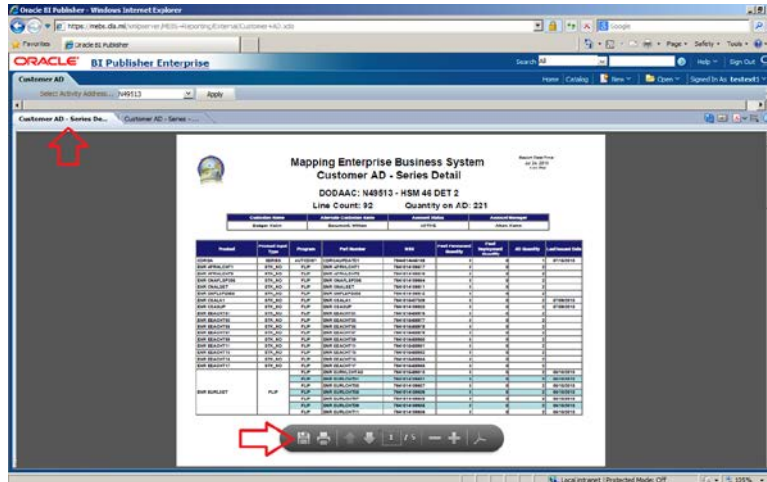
Oracle BI Publisher - Windows Internet Explorer

https://mebs.dla.mil/xmlpserver/MEBS-Reporting/External/Customer+AD.xdo

Google

Favorites | Oracle BI Publisher

Page ▾ Safety ▾ Tools ▾

ORACLE BI Publisher Enterprise

Search All | Help ▾ | Sign Out

Customer AD

Home | Catalog | New ▾ | Open ▾ | Signed In As testext1 ▾

Select Activity Address... N49513 | Apply

Customer AD - Series De... | Customer AD - Series - ...

Mapping Enterprise Business System
Customer AD - Series Detail

DODAAC: N49513 - HSM 46 DET 2

Line Count: 92 Quantity on AD: 221

| Custodian Name | Alternate Custodian Name | Account Status | Account Manager |
|---|---|---|---|
| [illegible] | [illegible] | ACTIVE | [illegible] |

| Product | Product Input Type | Program | Part Number | NSN | Fleet Forecasted Quantity | Fleet Deployment Quantity | AD Quantity | Last Issued Date |
|---|---|---|---|---|---|---|---|---|
| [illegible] | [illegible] | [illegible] | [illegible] | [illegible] | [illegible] | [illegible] | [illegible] | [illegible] |

1 / 5

Local intranet | Protected Mode: Off

105%